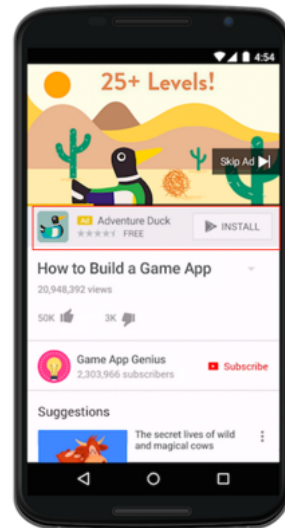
4:54

25+ Levels!

Skip Ad

Ad Adventure Duck
FREE

INSTALL

How to Build a Game App
20,948,392 views

50K 3K

Game App Genius
2,303,966 subscribers

Subscribe

Suggestions

The secret lives of wild and magical cows